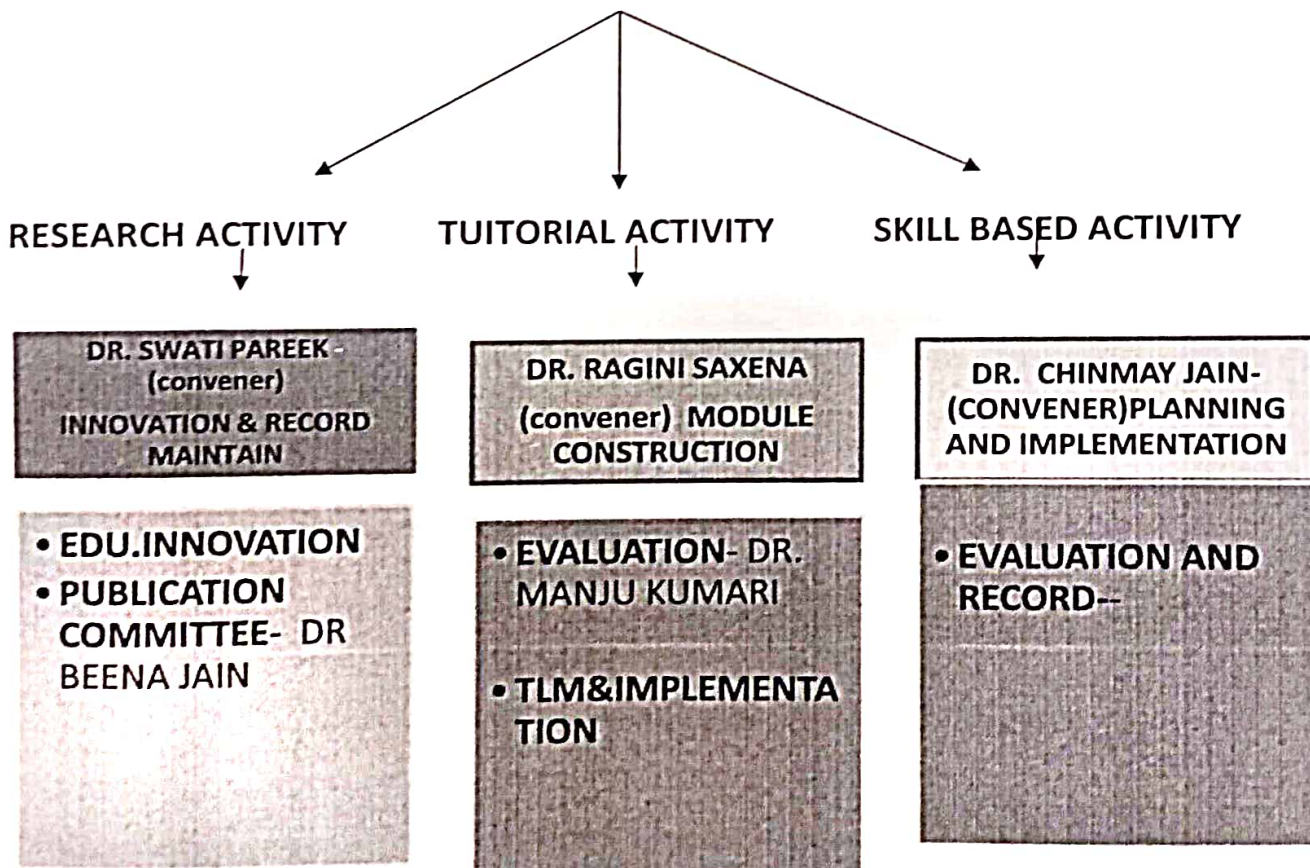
RESEARCH ACTIVITY

DR. SWATI PAREEK - (convener) INNOVATION & RECORD MAINTAIN

• EDU.INNOVATION
• PUBLICATION COMMITTEE- DR BEENA JAIN

TUITORIAL ACTIVITY

DR. RAGINI SAXENA (convener) MODULE CONSTRUCTION

• EVALUATION- DR. MANJU KUMARI
• TLM&IMPLEMENTATION

SKILL BASED ACTIVITY

DR. CHINMAY JAIN- (CONVENER)PLANNING AND IMPLEMENTATION

• EVALUATION AND RECORD--